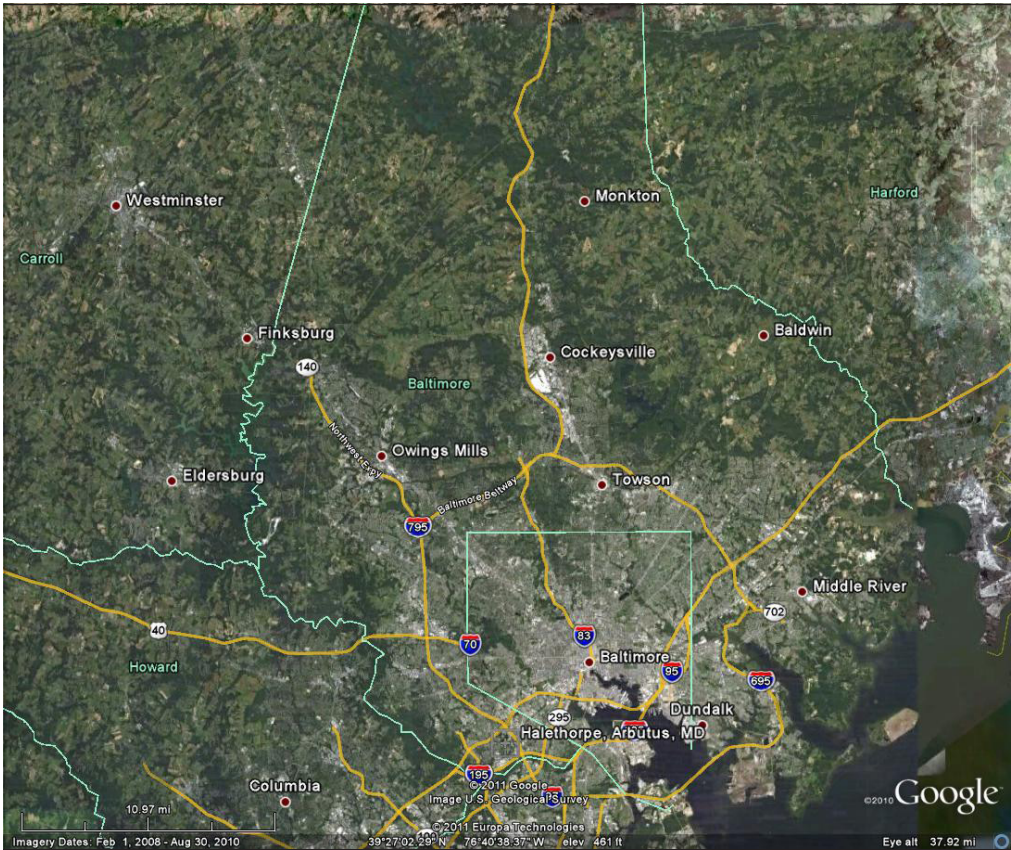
Westminster
Carroll
Monkton
Harford
Finksburg
Baldwin
140
Cockeysville
Baltimore
Northwest Expy
Owings Mills
Eldersburg
Baltimore Beltway
Towson
795
Middle River
702
40
70
83
Howard
Baltimore
95
695
Dundalk
295
Halethorpe, Arbutus, MD
195
Columbia
© 2011 Google
Image U.S. Geological Survey
© 2011 Europa Technologies
10.97 mi
©2010 Google
Imagery Dates: Feb 1, 2008 - Aug 30, 2010
39°27'02.29" N 76°40'38.37" W elev 461 ft
Eye alt 37.92 mi